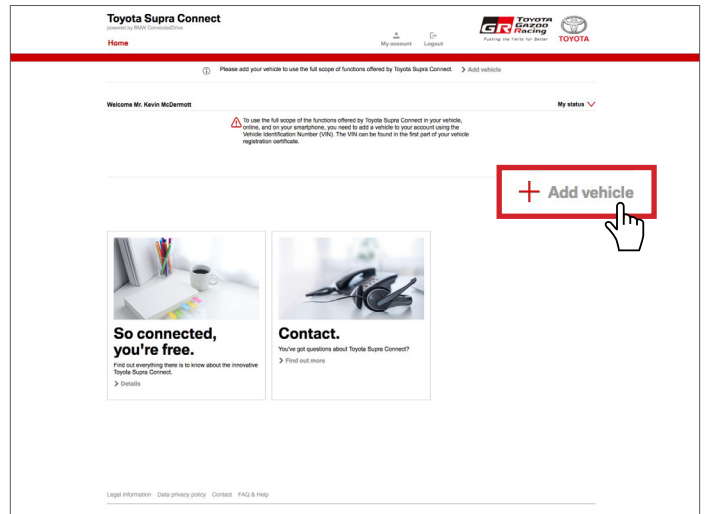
Toyota Supra Connect
powered by BMW ConnectedDrive

Home

My account Logout

GR TOYOTA GAZOO Racing
Pushing the limits for better

TOYOTA

Please add your vehicle to use the full scope of functions offered by Toyota Supra Connect. > Add vehicle

Welcome Mr. Kevin McDermott

My status

To use the full scope of the functions offered by Toyota Supra Connect in your vehicle, online, and on your smartphone, you need to add a vehicle to your account using the Vehicle Identification Number (VIN). The VIN can be found in the first part of your vehicle registration certificate.

+ Add vehicle

So connected, you're free.

Find out everything there is to know about the innovative Toyota Supra Connect.

> Details

Contact.

You've got questions about Toyota Supra Connect?

> Find out more

Legal information Data privacy policy Contact FAQ & Help